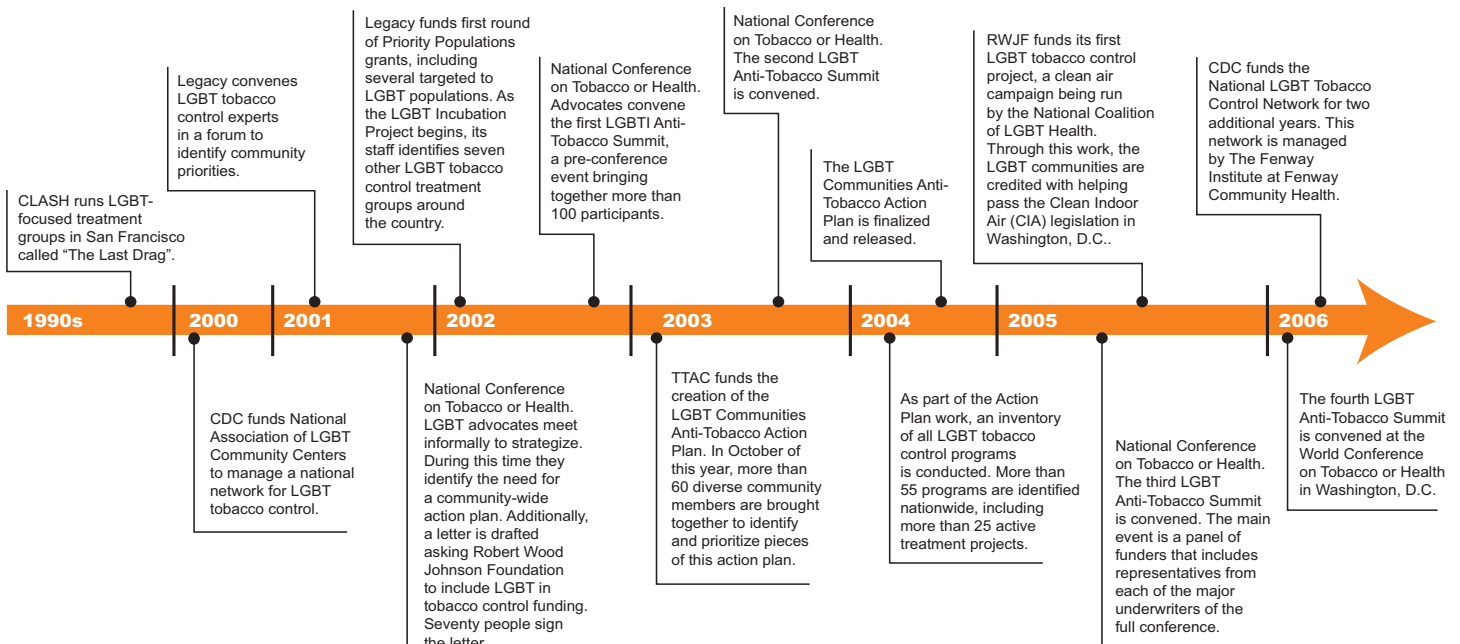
CLASH runs LGBT-focused treatment groups in San Francisco called "The Last Drag".

Legacy convenes LGBT tobacco control experts in a forum to identify community priorities.

Legacy funds first round of Priority Populations grants, including several targeted to LGBT populations. As the LGBT Incubation Project begins, its staff identifies seven other LGBT tobacco control treatment groups around the country.

National Conference on Tobacco or Health. Advocates convene the first LGBTI Anti-Tobacco Summit, a pre-conference event bringing together more than 100 participants.

National Conference on Tobacco or Health. The second LGBT Anti-Tobacco Summit is convened.

The LGBT Communities Anti-Tobacco Action Plan is finalized and released.

RWJF funds its first LGBT tobacco control project, a clean air campaign being run by the National Coalition of LGBT Health. Through this work, the LGBT communities are credited with helping pass the Clean Indoor Air (CIA) legislation in Washington, D.C..

CDC funds the National LGBT Tobacco Control Network for two additional years. This network is managed by The Fenway Institute at Fenway Community Health.

1990s 2000 2001 2002 2003 2004 2005 2006

CDC funds National Association of LGBT Community Centers to manage a national network for LGBT tobacco control.

National Conference on Tobacco or Health. LGBT advocates meet informally to strategize. During this time they identify the need for a community-wide action plan. Additionally, a letter is drafted asking Robert Wood Johnson Foundation to include LGBT in tobacco control funding. Seventy people sign the letter.

TTAC funds the creation of the LGBT Communities Anti-Tobacco Action Plan. In October of this year, more than 60 diverse community members are brought together to identify and prioritize pieces of this action plan.

As part of the Action Plan work, an inventory of all LGBT tobacco control programs is conducted. More than 55 programs are identified nationwide, including more than 25 active treatment projects.

National Conference on Tobacco or Health. The third LGBT Anti-Tobacco Summit is convened. The main event is a panel of funders that includes representatives from each of the major underwriters of the full conference.

The fourth LGBT Anti-Tobacco Summit is convened at the World Conference on Tobacco or Health in Washington, D.C.